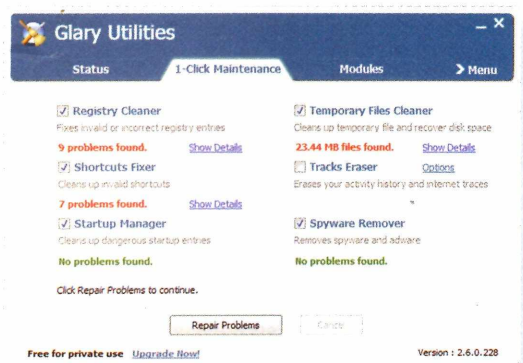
Glary Utilities

Status

1-Click Maintenance

Modules

> Menu

Registry Cleaner
Fixes invalid or incorrect registry entries
9 problems found. Show Details

Shortcuts Fixer
Cleans up invalid shortcuts
7 problems found. Show Details

Startup Manager
Cleans up dangerous startup entries
No problems found.

Temporary Files Cleaner
Cleans up temporary file and recover disk space
23.44 MB files found. Show Details

Tracks Eraser Options
Erases your activity history and internet traces

Spyware Remover
Removes spyware and adware
No problems found.

Click Repair Problems to continue.

Repair Problems

Cancel

Free for private use Upgrade Now!

Version : 2.6.0.228